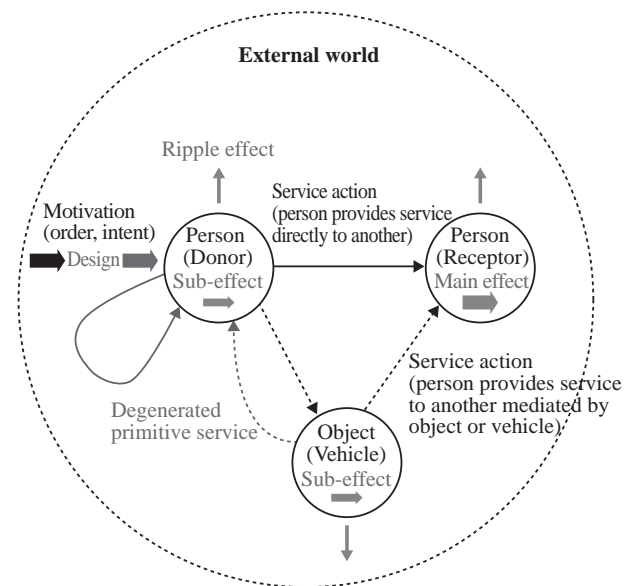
External world

Ripple effect

Service action
(person provides service
directly to another)

Motivation
(order, intent)

Design

Person
(Donor)
Sub-effect

Person
(Receptor)
Main effect

Service action
(person provides service
to another mediated by
object or vehicle)

Degenerated
primitive service

Object
(Vehicle)
Sub-effect